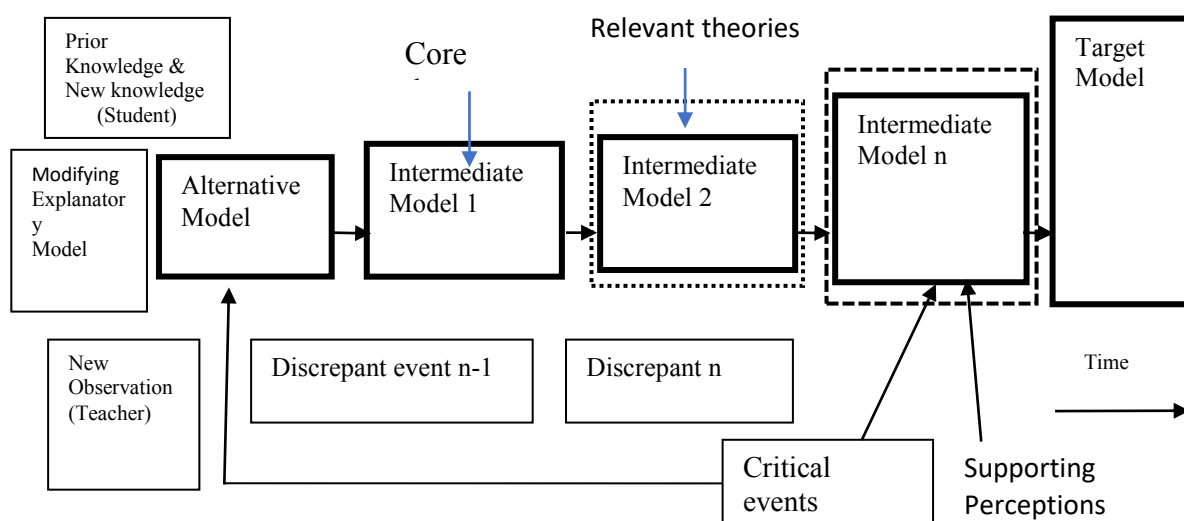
Prior Knowledge & New knowledge (Student)

Core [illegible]

Relevant theories

Target Model

Modifying Explanatory Model

Alternative Model

Intermediate Model 1

Intermediate Model 2

Intermediate Model n

New Observation (Teacher)

Discrepant event n-1

Discrepant n

Time

Critical events

Supporting Perceptions